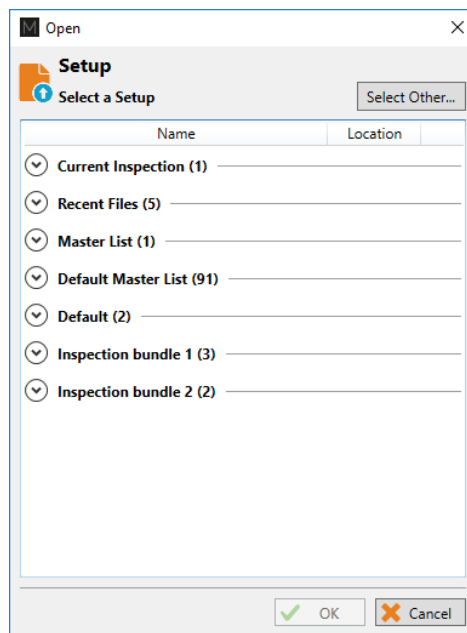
M Open ×

Setup
Select a Setup

Select Other...

| Name | Location |
|---|---|

Current Inspection (1)

Recent Files (5)

Master List (1)

Default Master List (91)

Default (2)

Inspection bundle 1 (3)

Inspection bundle 2 (2)

OK

Cancel